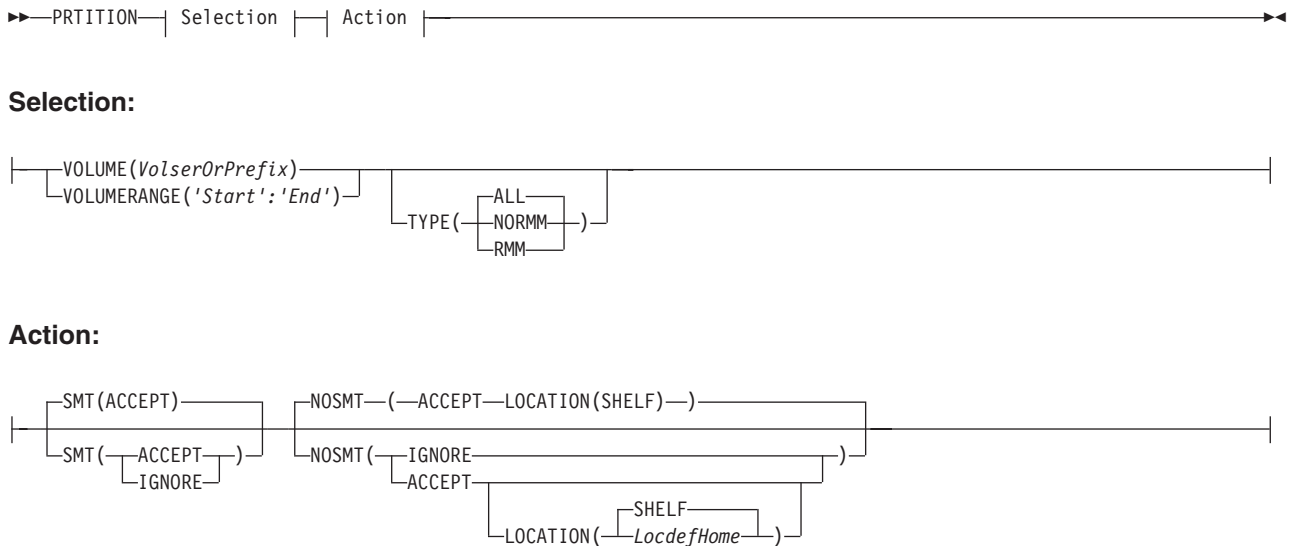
PRTITION Selection Action

**Selection:**

VOLUME(*VolserOrPrefix*)
VOLUMERANGE(*'Start':'End'*)
TYPE( ALL NORMM RMM )

**Action:**

SMT(ACCEPT)
SMT( ACCEPT IGNORE )
NOSMT (ACCEPT LOCATION(SHELF) )
NOSMT( IGNORE ACCEPT )
LOCATION( SHELF *LocdefHome* )